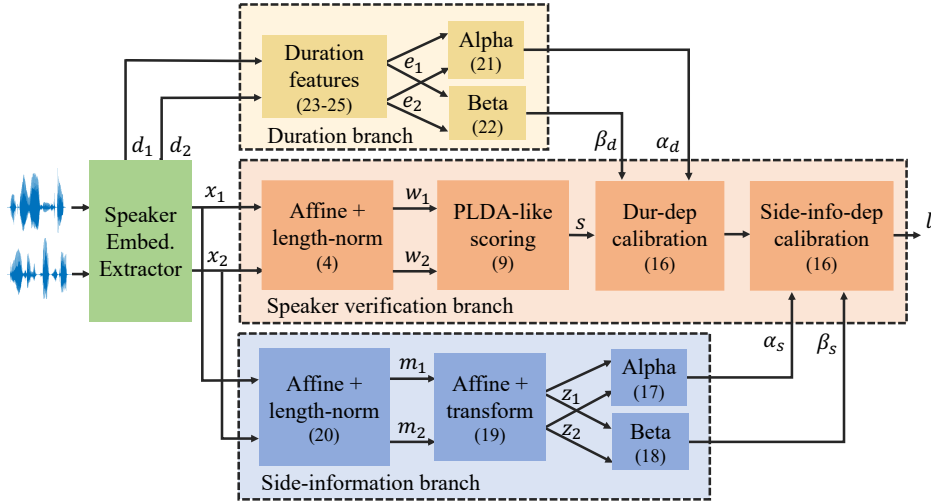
Duration features (23-25)

$e_1$

$e_2$

Alpha (21)

Beta (22)

Duration branch

$d_1$ $d_2$

$\beta_d$ $\alpha_d$

Speaker Embed. Extractor

$x_1$

$x_2$

Affine + length-norm (4)

$w_1$

$w_2$

PLDA-like scoring (9)

$s$

Dur-dep calibration (16)

Side-info-dep calibration (16)

$l$

Speaker verification branch

$\alpha_s$ $\beta_s$

Affine + length-norm (20)

$m_1$

$m_2$

Affine + transform (19)

$z_1$

$z_2$

Alpha (17)

Beta (18)

Side-information branch